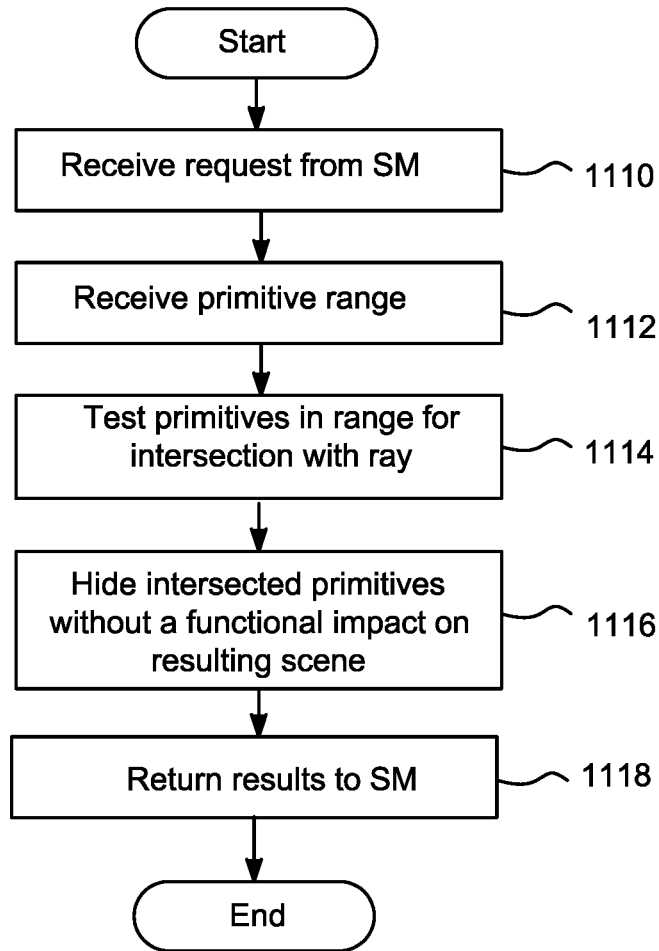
Start

Receive request from SM

1110

Receive primitive range

1112

Test primitives in range for intersection with ray

1114

Hide intersected primitives without a functional impact on resulting scene

1116

Return results to SM

1118

End